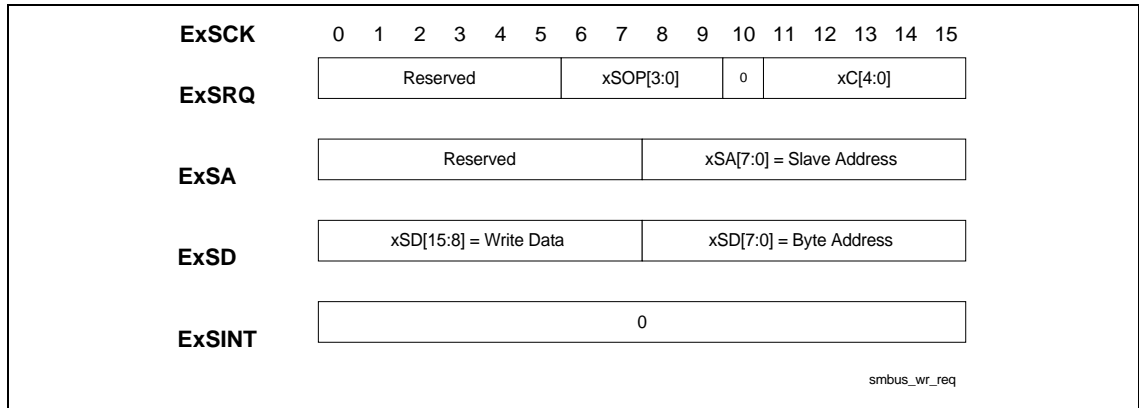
ExSCK 0 1 2 3 4 5 6 7 8 9 10 11 12 13 14 15

ExSRQ

| Reserved | xSOP[3:0] | 0 | xC[4:0] |
|---|---|---|---|

ExSA

| Reserved | xSA[7:0] = Slave Address |
|---|---|

ExSD

| xSD[15:8] = Write Data | xSD[7:0] = Byte Address |
|---|---|

ExSINT

| 0 |
|---|

smbus_wr_req